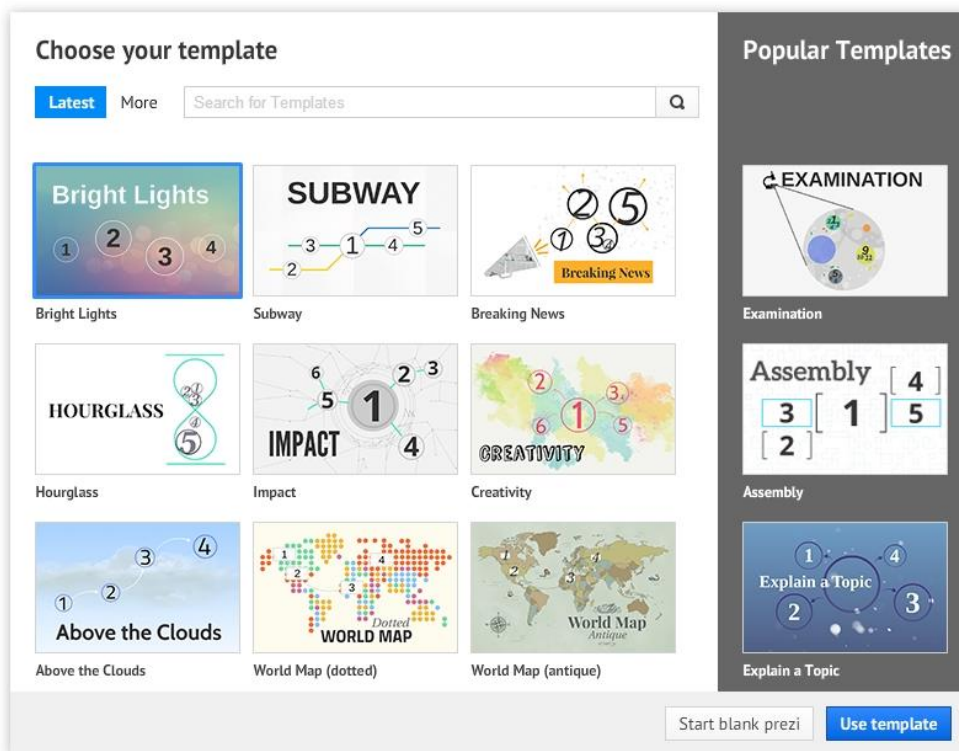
Choose your template

Latest More Search for Templates

Bright Lights
1 2 3 4
Bright Lights

SUBWAY
3 1 4 5 2
Subway

2 5 1 3
Breaking News
Breaking News

HOURGLASS
Hourglass

6 5 1 2 3 4
IMPACT
Impact

2 1 3 6 5
CREATIVITY
Creativity

1 2 3 4
Above the Clouds
Above the Clouds

Dotted
WORLD MAP
World Map (dotted)

World Map
Antique
World Map (antique)

Popular Templates

EXAMINATION
Examination

Assembly
3 1 4 5 2
Assembly

1 4
Explain a Topic
2 3
Explain a Topic

Start blank prezi
Use template